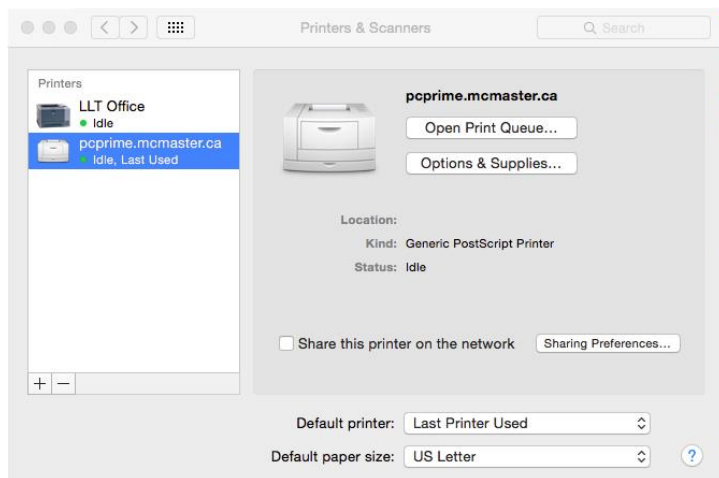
Printers & Scanners

Search

Printers

LLT Office
Idle

pcprime.mcmaster.ca
Idle, Last Used

+ −

pcprime.mcmaster.ca

Open Print Queue...

Options & Supplies...

Location:
Kind: Generic PostScript Printer
Status: Idle

Share this printer on the network

Sharing Preferences...

Default printer: Last Printer Used

Default paper size: US Letter

?